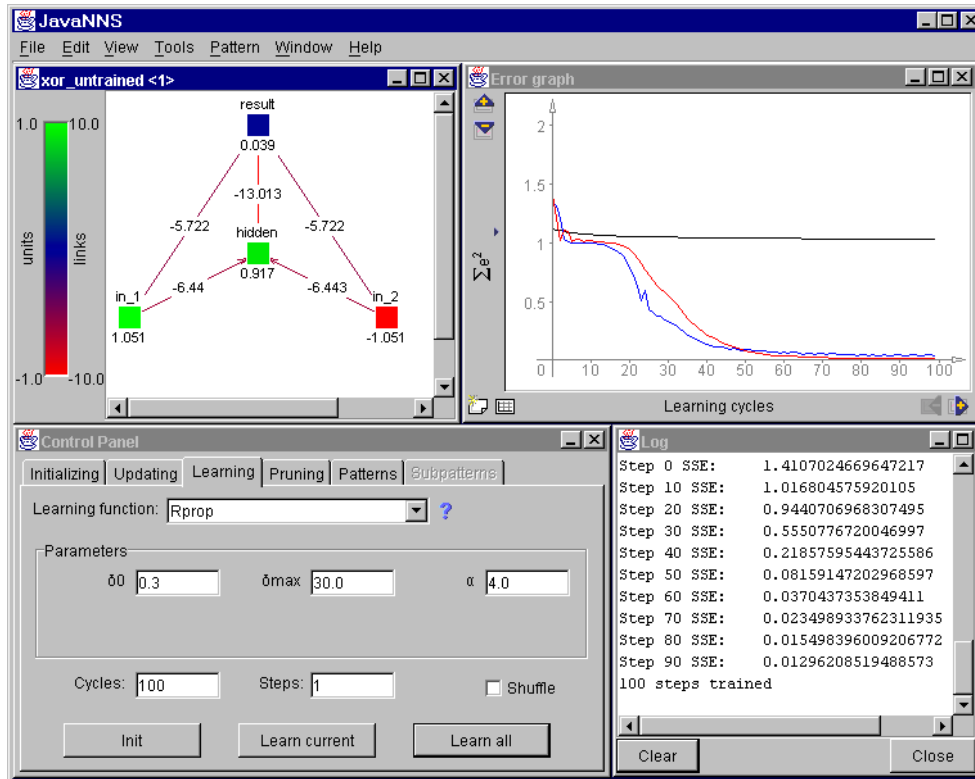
JavaNNS

File Edit View Tools Pattern Window Help

xor_untrained <1>

1.0 10.0

units links

-1.0 -10.0

result
0.039
-13.013
-5.722
-5.722
hidden
0.917
-6.44
-6.443
in_1
1.051
in_2
-1.051

Error graph

2
1.5
1
0.5
0

$\sum e^2$

0 10 20 30 40 50 60 70 80 90 100

Learning cycles

Control Panel

Initializing Updating Learning Pruning Patterns Subpatterns

Learning function: Rprop ?

Parameters

δ0 0.3 δmax 30.0 α 4.0

Cycles: 100 Steps: 1 Shuffle

Init Learn current Learn all

Log

Step 0 SSE: 1.4107024669647217
Step 10 SSE: 1.016804575920105
Step 20 SSE: 0.9440706968307495
Step 30 SSE: 0.5550776720046997
Step 40 SSE: 0.21857595443725586
Step 50 SSE: 0.08159147202968597
Step 60 SSE: 0.0370437353849411
Step 70 SSE: 0.023498933762311935
Step 80 SSE: 0.015498396009206772
Step 90 SSE: 0.01296208519488573
100 steps trained

Clear Close